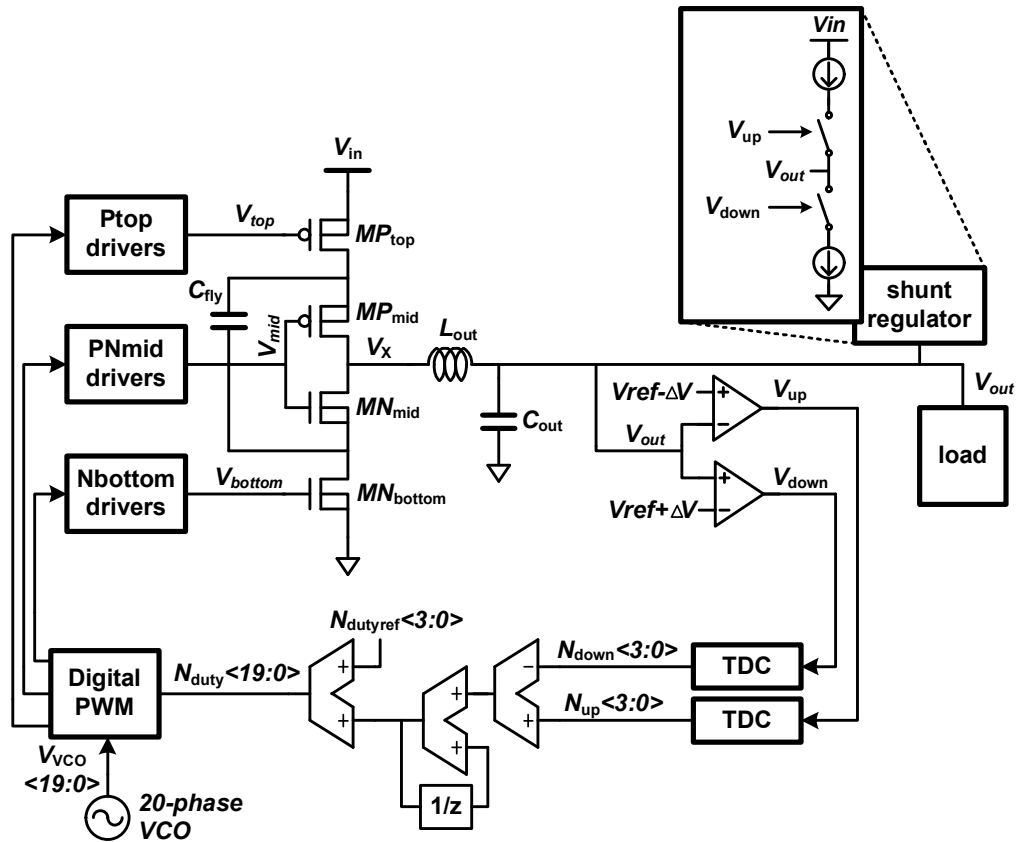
$V_{in}$

$V_{up}$

$V_{out}$

$V_{down}$

shunt regulator

$V_{in}$

Ptop drivers

$V_{top}$

$MP_{top}$

$C_{fly}$

$MP_{mid}$

$V_{mid}$

$L_{out}$

PNmid drivers

$V_X$

$MN_{mid}$

$C_{out}$

$Vref-\Delta V$

$V_{up}$

$V_{out}$

$V_{out}$

load

Nbottom drivers

$V_{bottom}$

$MN_{bottom}$

$V_{down}$

$Vref+\Delta V$

$N_{dutyref}$<3:0>

Digital PWM

$N_{duty}$<19:0>

$N_{down}$<3:0>

TDC

$N_{up}$<3:0>

TDC

$V_{VCO}$ <19:0>

1/z

20-phase VCO